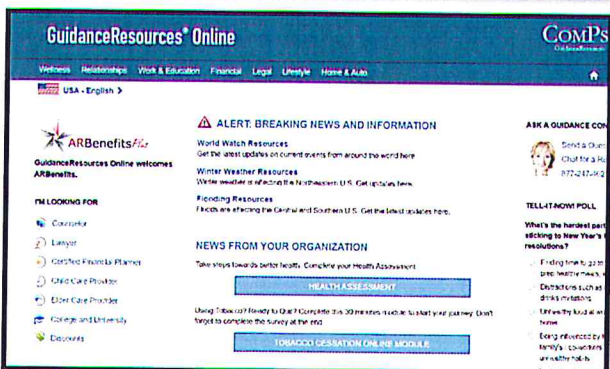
GuidanceResources® Online

ComPs
GuidanceResources

Wellness Relationships Work & Education Financial Legal Lifestyle Home & Auto

USA - English >

ARBenefitsPlus

GuidanceResources Online welcomes ARBenefits.

I'M LOOKING FOR

Counselor

Lawyer

Certified Financial Planner

Child Care Provider

Elder Care Provider

College and University

Discounts

ALERT: BREAKING NEWS AND INFORMATION

World Watch Resources
Get the latest updates on current events from around the world here.

Winter Weather Resources
Winter weather is affecting the Northeastern U.S. Get updates here.

Flooding Resources
Floods are affecting the Central and Southern U.S. Get the latest updates here.

NEWS FROM YOUR ORGANIZATION

Take steps towards better health. Complete your Health Assessment.

HEALTH ASSESSMENT

Using Tobacco? Ready to Quit? Complete this 30 minutes module to start your journey. Don't forget to complete the survey at the end.

TOBACCO CESSATION ONLINE MODULE

ASK A GUIDANCE CON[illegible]

Send a Que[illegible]

Chat for a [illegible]

877-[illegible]

TELL-IT-NOW! POLL

What's the hardest part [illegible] sticking to New Year's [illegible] resolutions?

Finding time to go to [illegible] prep healthy meals, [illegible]

Distractions such as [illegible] drinks invitations

Unhealthy food at w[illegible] home

Being influenced by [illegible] family's, coworkers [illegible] unhealthy habits